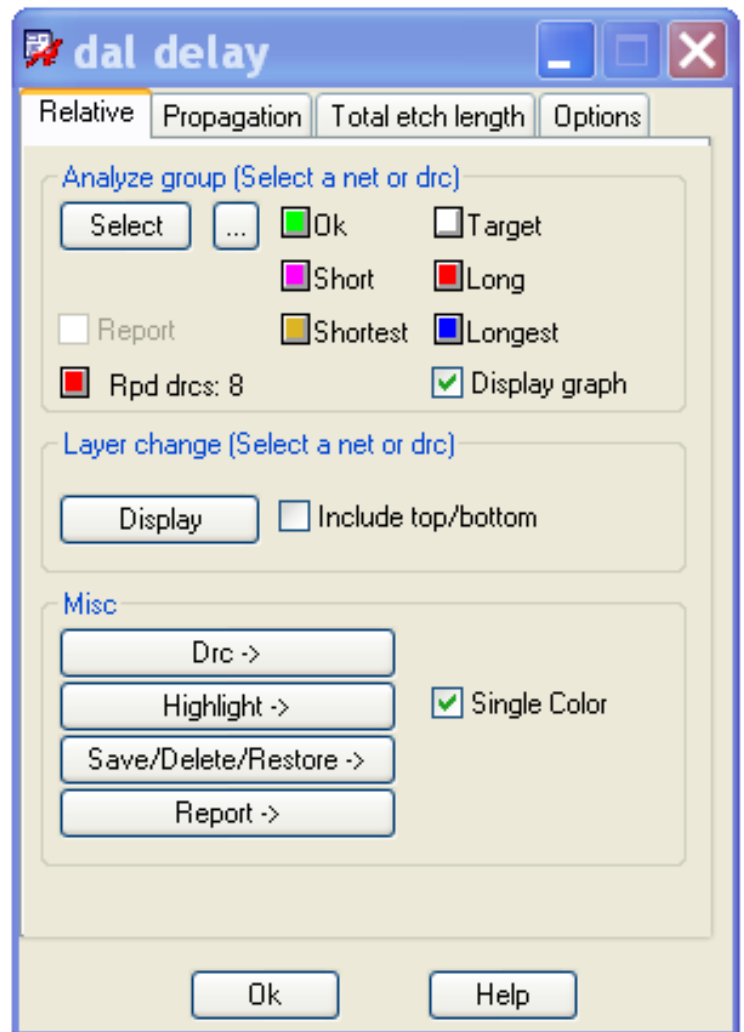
dal delay

Relative | Propagation | Total etch length | Options

Analyze group (Select a net or drc)

Select | ...

Ok
Target
Short
Long
Report
Shortest
Longest
Rpd drcs: 8
Display graph

Layer change (Select a net or drc)

Display
Include top/bottom

Misc

Drc ->
Highlight ->
Save/Delete/Restore ->
Report ->
Single Color

Ok | Help